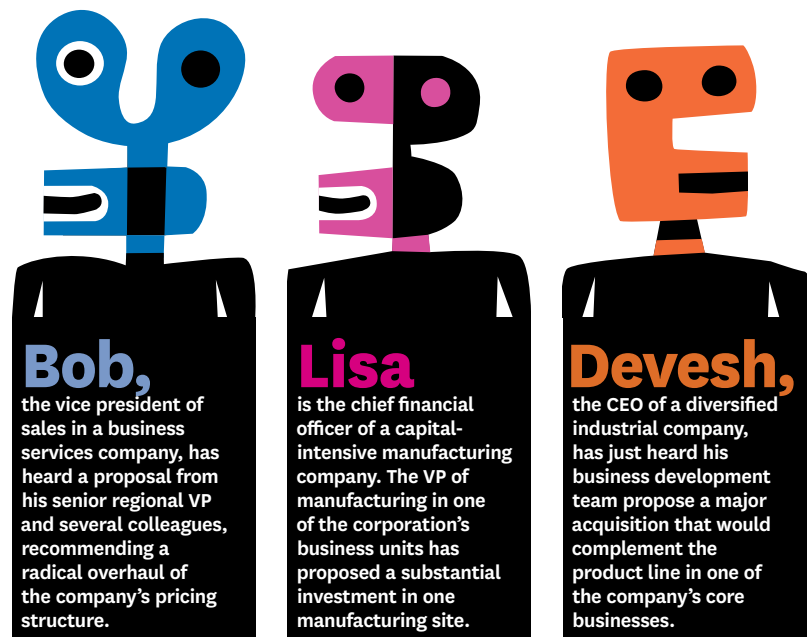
Bob,
the vice president of sales in a business services company, has heard a proposal from his senior regional VP and several colleagues, recommending a radical overhaul of the company's pricing structure.

Lisa
is the chief financial officer of a capital-intensive manufacturing company. The VP of manufacturing in one of the corporation's business units has proposed a substantial investment in one manufacturing site.

Devesh,
the CEO of a diversified industrial company, has just heard his business development team propose a major acquisition that would complement the product line in one of the company's core businesses.